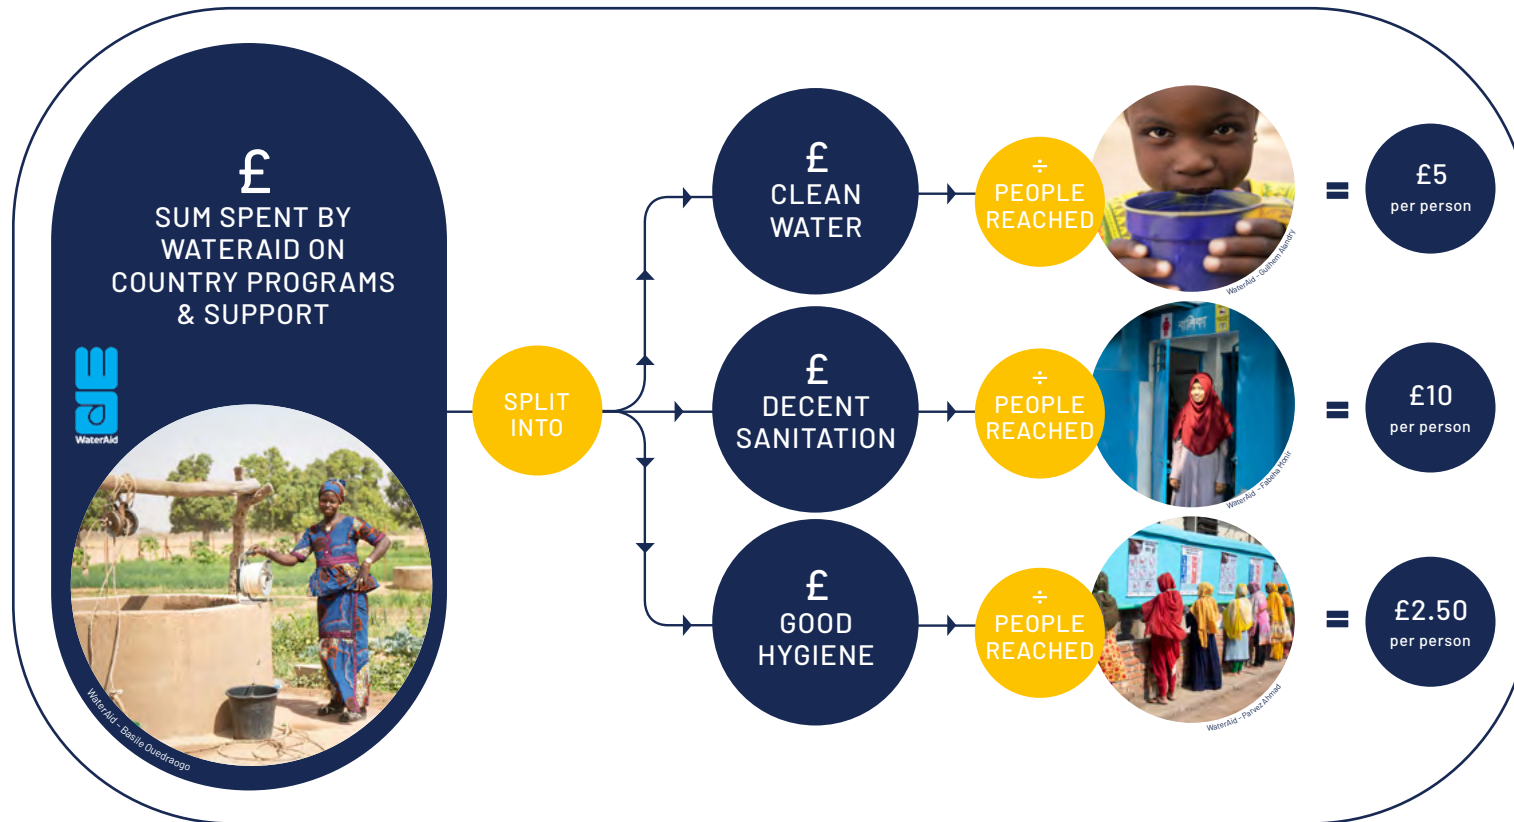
£
SUM SPENT BY WATERAID ON COUNTRY PROGRAMS & SUPPORT

WaterAid

WaterAid – Basile Ouedraogo

SPLIT INTO

£
CLEAN WATER

÷
PEOPLE REACHED

WaterAid – Guilhem Alandry

=

£5
per person

£
DECENT SANITATION

÷
PEOPLE REACHED

WaterAid – Fabeha Monir

=

£10
per person

£
GOOD HYGIENE

÷
PEOPLE REACHED

WaterAid – Parvez Ahmad

=

£2.50
per person